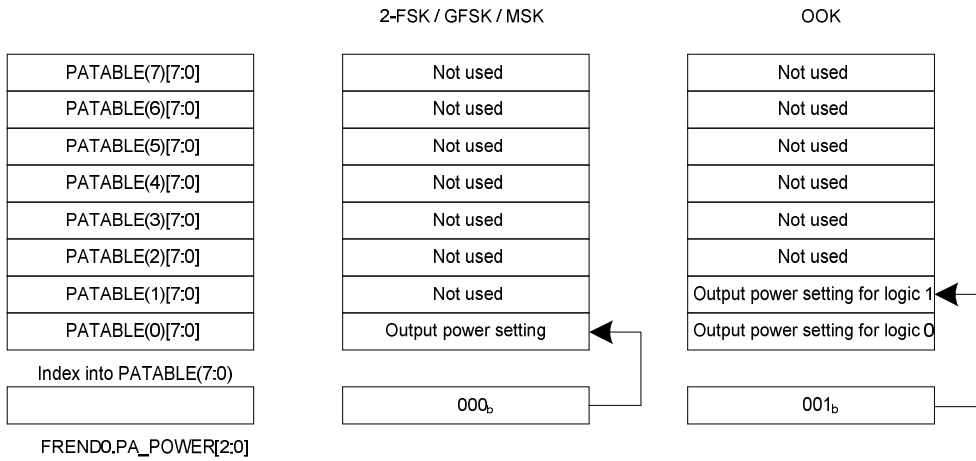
2-FSK / GFSK / MSK

OOK

PATABLE(7)[7:0]
PATABLE(6)[7:0]
PATABLE(5)[7:0]
PATABLE(4)[7:0]
PATABLE(3)[7:0]
PATABLE(2)[7:0]
PATABLE(1)[7:0]
PATABLE(0)[7:0]

Index into PATABLE(7:0)

FREND0.PA_POWER[2:0]

Not used
Not used
Not used
Not used
Not used
Not used
Not used
Output power setting

$000_b$

Not used
Not used
Not used
Not used
Not used
Not used
Output power setting for logic 1
Output power setting for logic 0

$001_b$